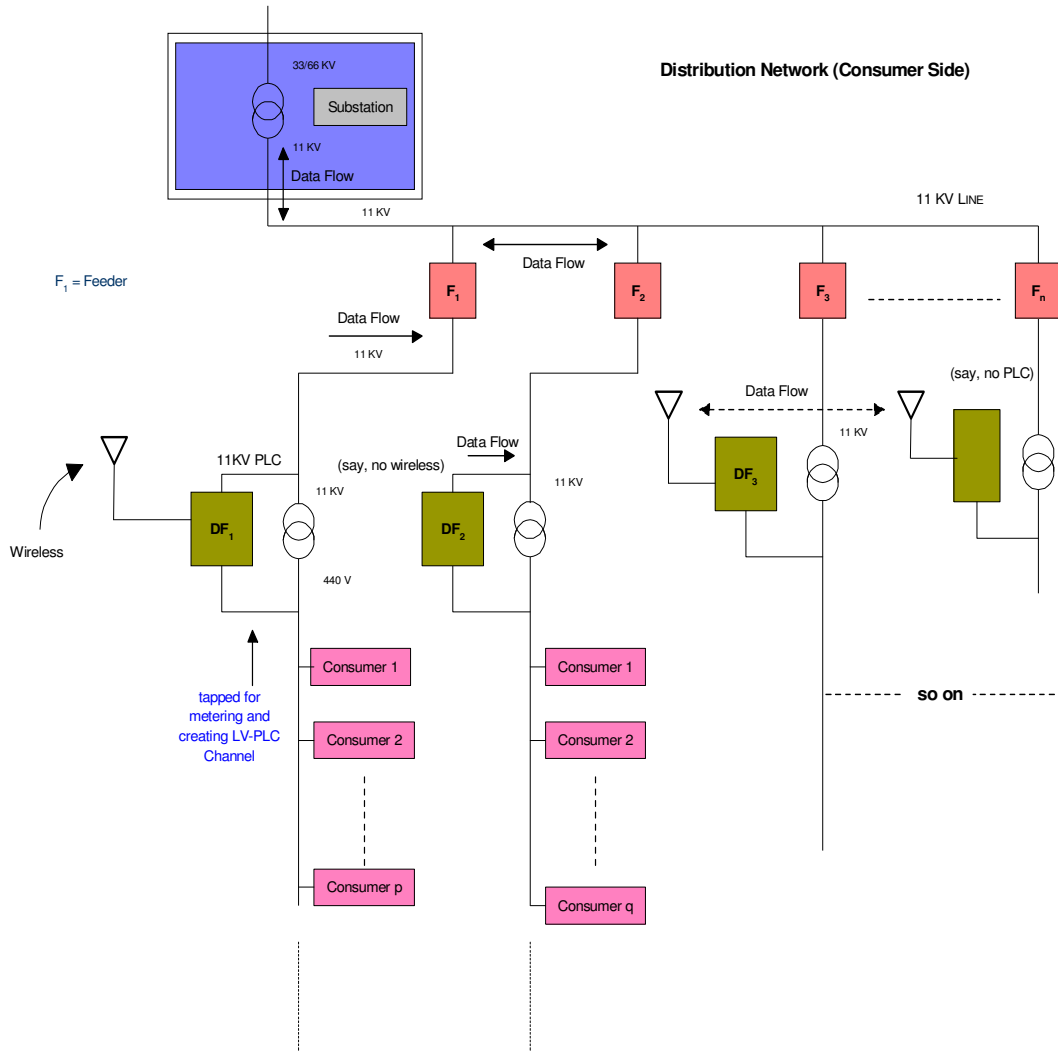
Distribution Network (Consumer Side)

33/66 KV

Substation

11 KV

Data Flow

11 KV

11 KV LINE

$F_1$ = Feeder

Data Flow

$F_1$

$F_2$

$F_3$

$F_n$

Data Flow

11 KV

(say, no PLC)

Data Flow

11 KV

11KV PLC

(say, no wireless)

Data Flow

11 KV

11 KV

$DF_3$

Wireless

$DF_1$

$DF_2$

440 V

Consumer 1

Consumer 1

tapped for metering and creating LV-PLC Channel

so on

Consumer 2

Consumer 2

Consumer p

Consumer q